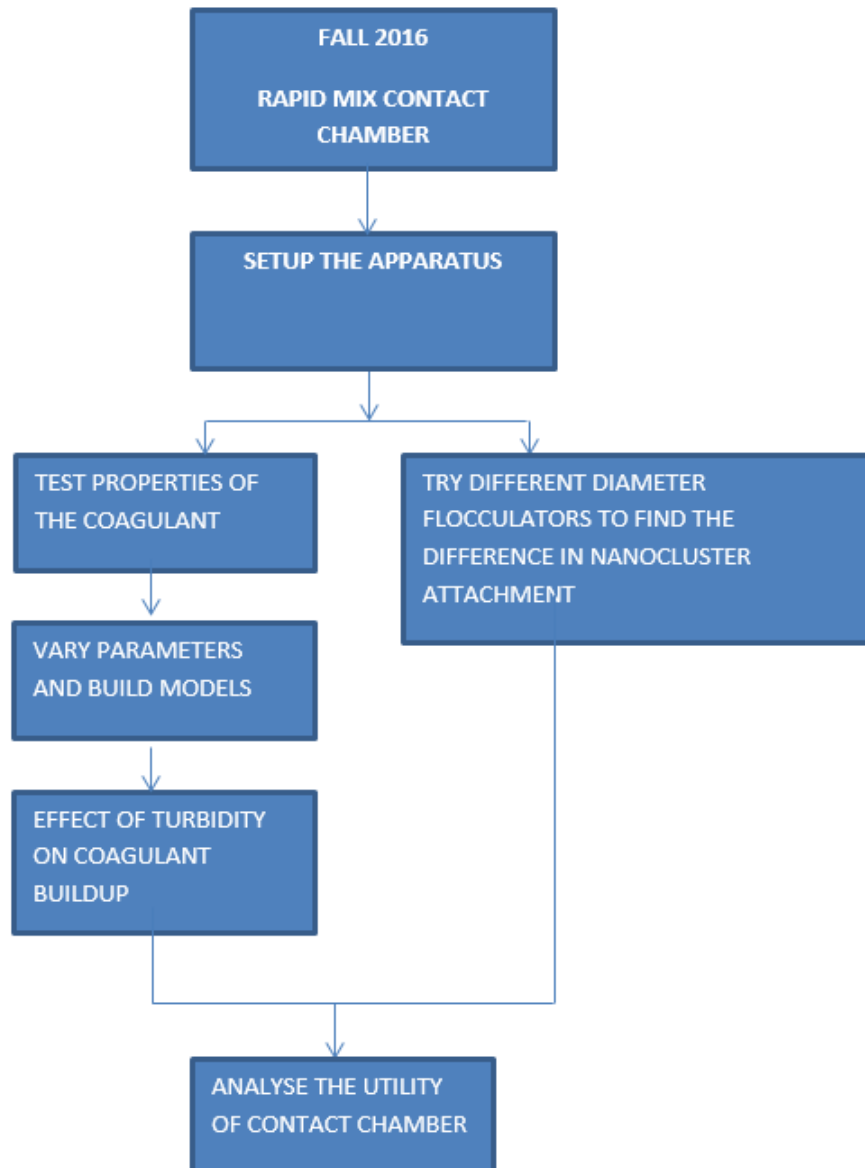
FALL 2016

RAPID MIX CONTACT CHAMBER

SETUP THE APPARATUS

TEST PROPERTIES OF THE COAGULANT

VARY PARAMETERS AND BUILD MODELS

EFFECT OF TURBIDITY ON COAGULANT BUILDUP

TRY DIFFERENT DIAMETER FLOCCULATORS TO FIND THE DIFFERENCE IN NANOCLUSTER ATTACHMENT

ANALYSE THE UTILITY OF CONTACT CHAMBER